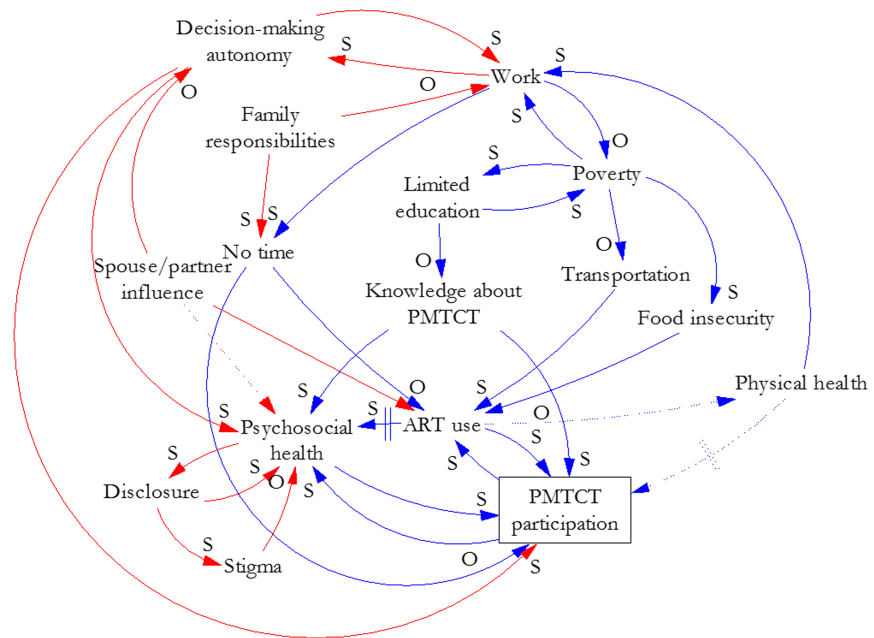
Decision-making autonomy

S

S

S

O

Work

O

Family responsibilities

S

O

S

Poverty

S

Limited education

S

S S

No time

O

O

Transportation

Spouse/partner influence

Knowledge about PMTCT

S

Food insecurity

O

S

S

Physical health

S

S

Psychosocial health

ART use

O

S

S

S

S

S

Disclosure

O

S

S

PMTCT participation

S

Stigma

O

S